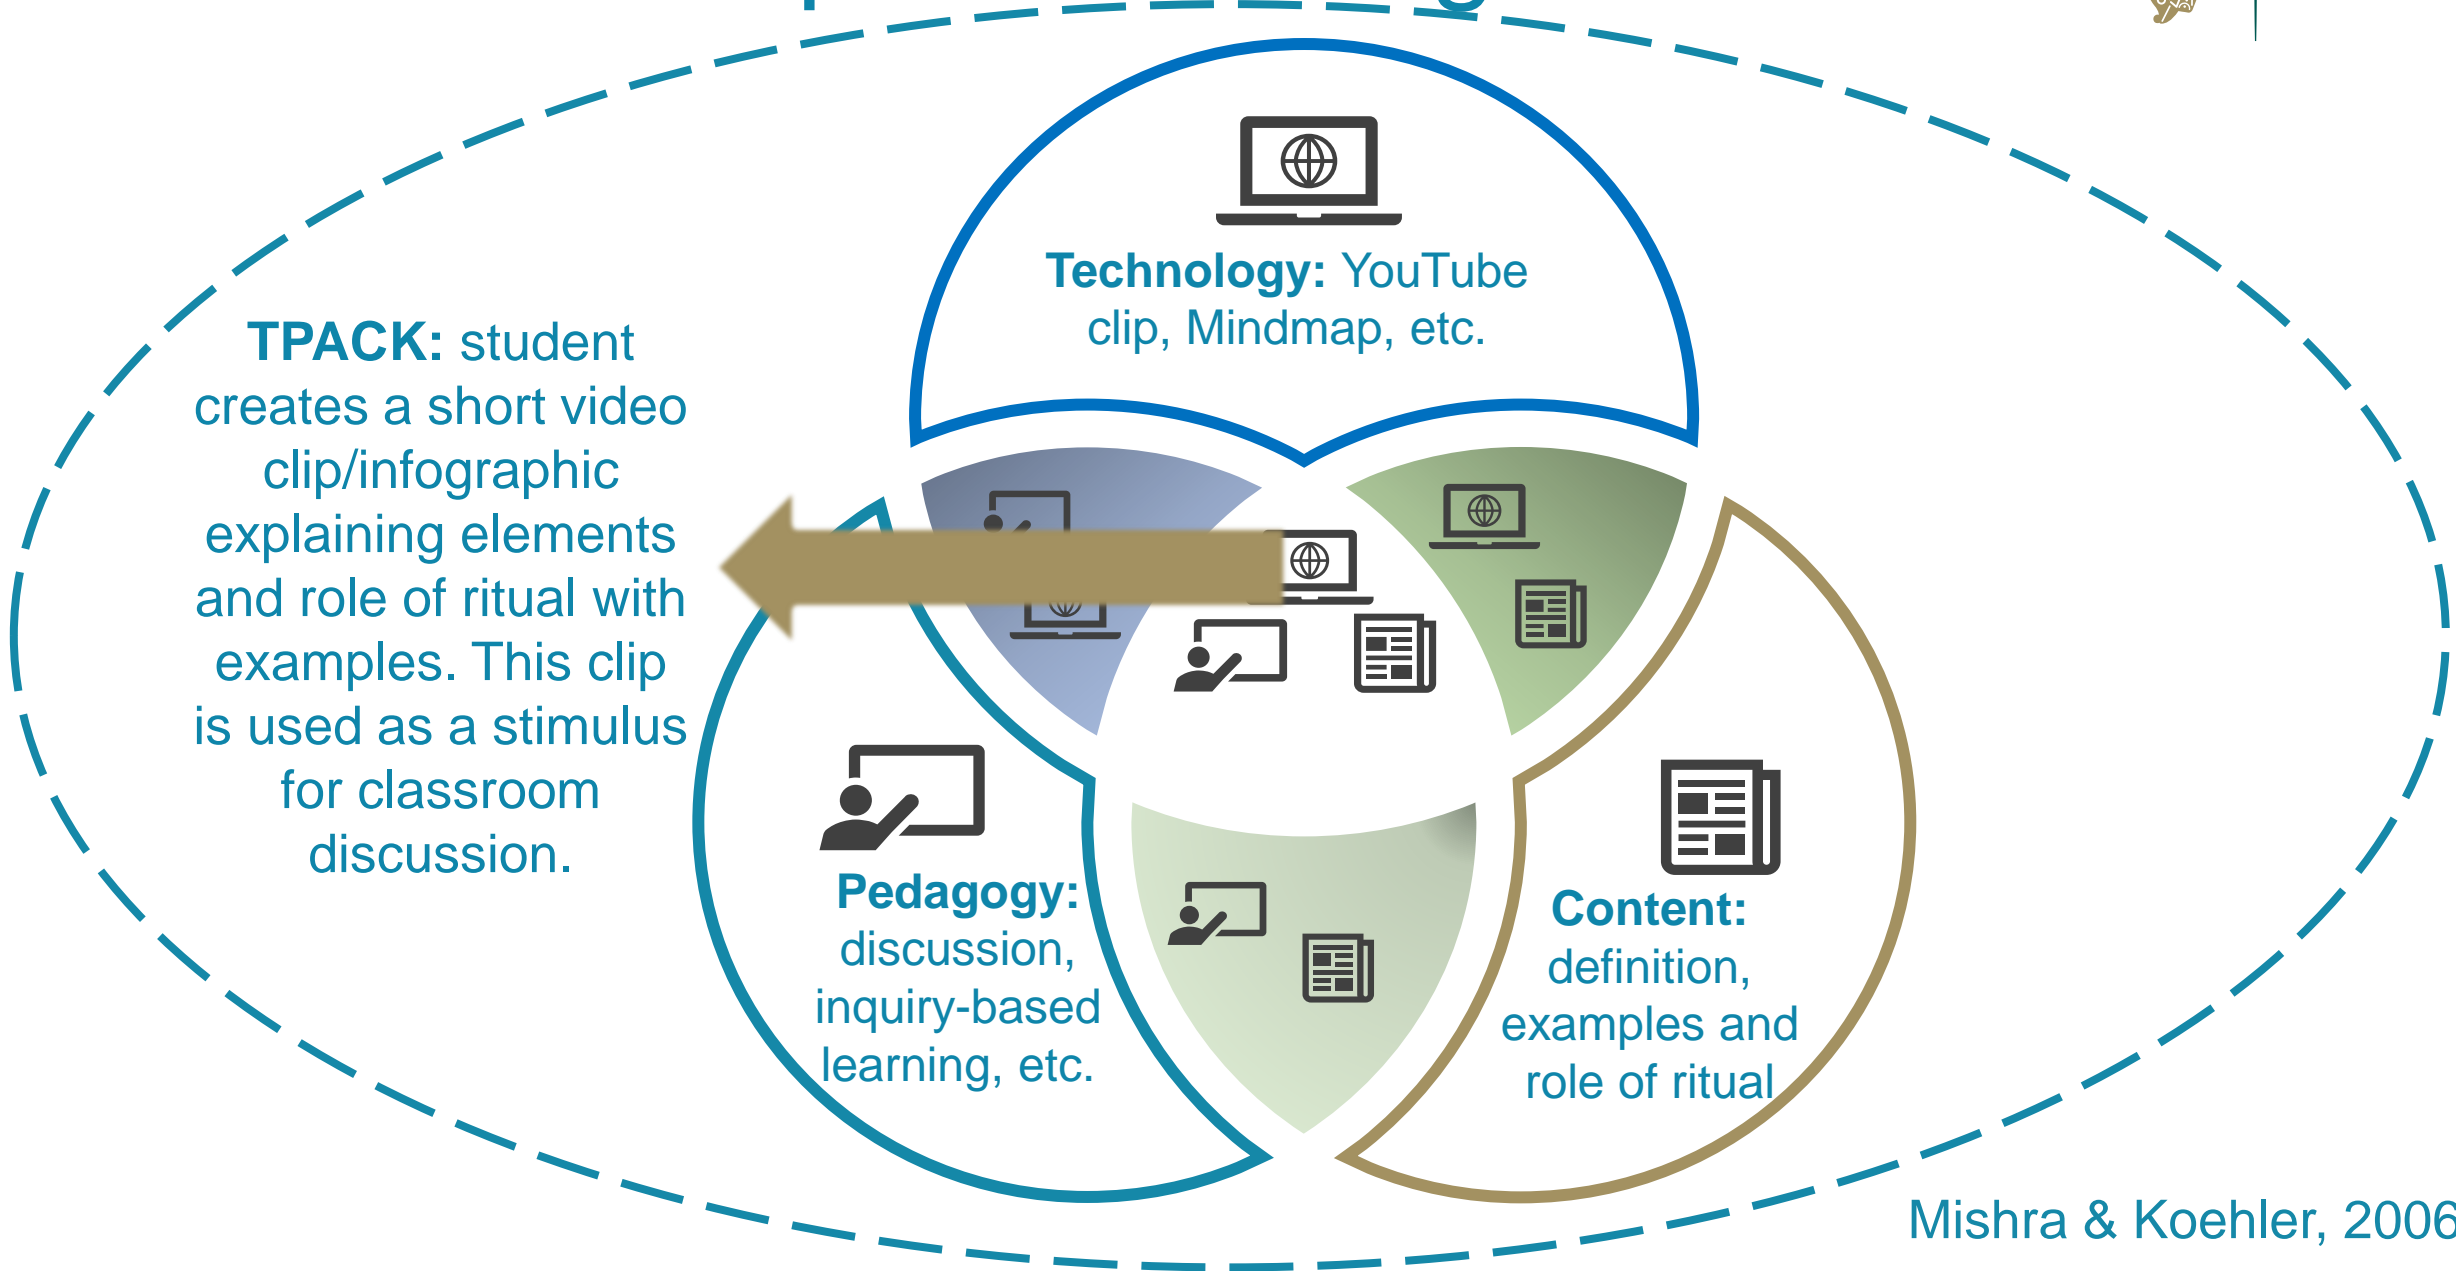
Technology: YouTube clip, Mindmap, etc.

TPACK: student creates a short video clip/infographic explaining elements and role of ritual with examples. This clip is used as a stimulus for classroom discussion.

Pedagogy: discussion, inquiry-based learning, etc.

Content: definition, examples and role of ritual

Mishra & Koehler, 2006